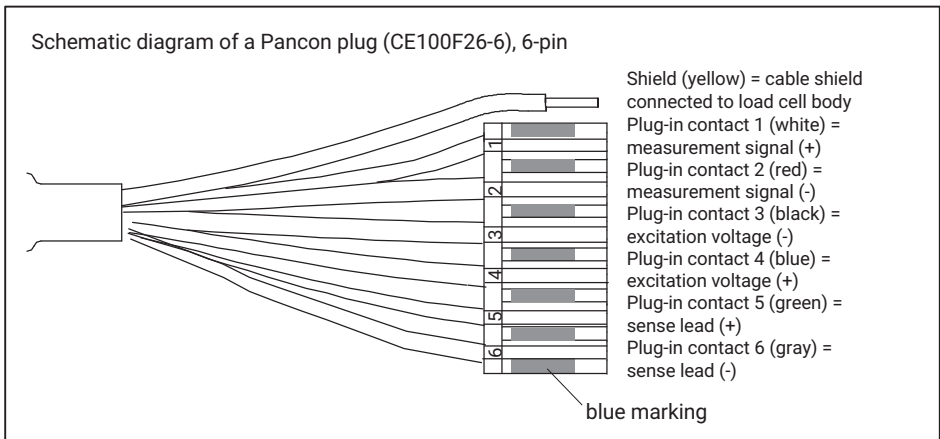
Schematic diagram of a Pancon plug (CE100F26-6), 6-pin

Shield (yellow) = cable shield connected to load cell body
Plug-in contact 1 (white) = measurement signal (+)
Plug-in contact 2 (red) = measurement signal (-)
Plug-in contact 3 (black) = excitation voltage (-)
Plug-in contact 4 (blue) = excitation voltage (+)
Plug-in contact 5 (green) = sense lead (+)
Plug-in contact 6 (gray) = sense lead (-)

1
2
3
4
5
6

blue marking